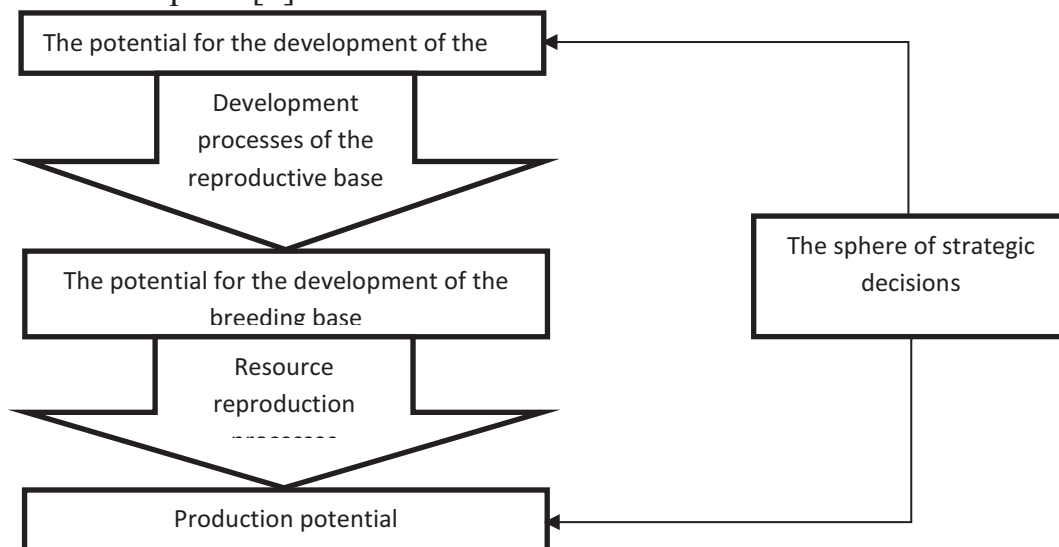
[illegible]

The potential for the development of the

Development processes of the reproductive base

The potential for the development of the breeding base

Resource reproduction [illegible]

Production potential

The sphere of strategic decisions